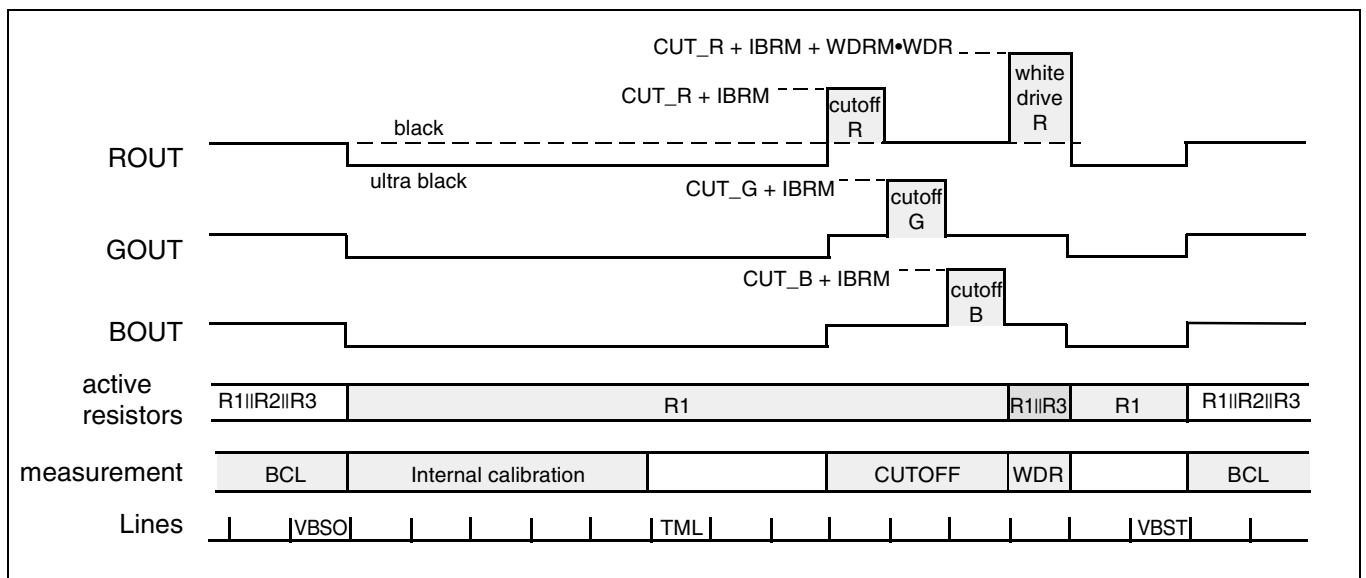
CUT_R + IBRM + WDRM•WDR

white drive R

CUT_R + IBRM

cutoff R

black

ROUT

ultra black

CUT_G + IBRM

cutoff G

GOUT

CUT_B + IBRM

cutoff B

BOUT

active resistors

| R1‖R2‖R3 | R1 | R1‖R3 | R1 | R1‖R2‖R3 |
|---|---|---|---|---|

measurement

| BCL | Internal calibration | | CUTOFF | WDR | | BCL |
|---|---|---|---|---|---|---|

Lines

VBSO

TML

VBST